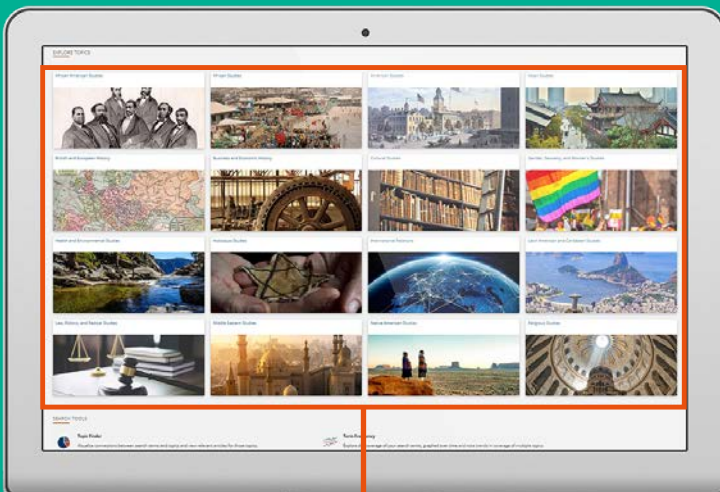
EXPLORE TOPICS

African American Studies

African Studies

American Studies

Asian Studies

British and European History

Business and Economic History

Cultural Studies

Gender, Sexuality, and Women's Studies

Health and Environmental Studies

Holocaust Studies

International Relations

Latin American and Caribbean Studies

Law, History, and Political Studies

Middle Eastern Studies

Native American Studies

Religious Studies

SEARCH TOOLS

Topic Finder

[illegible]

Term Frequency

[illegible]